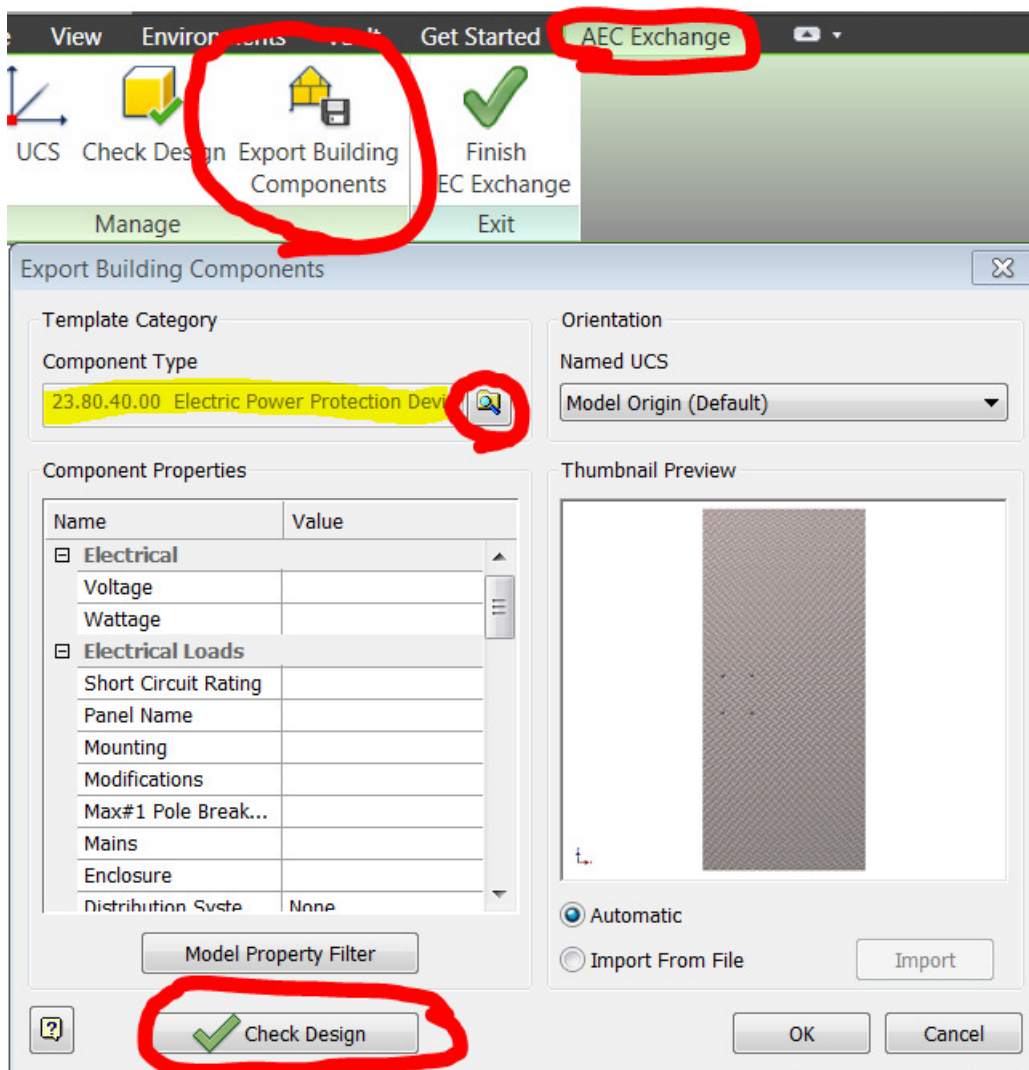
View Environ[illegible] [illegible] Get Started AEC Exchange

UCS Check Design Export Building Components Finish EC Exchange

Manage Exit

Export Building Components

Template Category

Component Type

23.80.40.00 Electric Power Protection Devi

Orientation

Named UCS

Model Origin (Default)

Component Properties

| Name | Value |
|---|---|
| ⊟ Electrical | |
| Voltage | |
| Wattage | |
| ⊟ Electrical Loads | |
| Short Circuit Rating | |
| Panel Name | |
| Mounting | |
| Modifications | |
| Max#1 Pole Break... | |
| Mains | |
| Enclosure | |
| Distribution Syste | None |

Model Property Filter

Thumbnail Preview

Automatic

Import From File

Import

Check Design

OK

Cancel